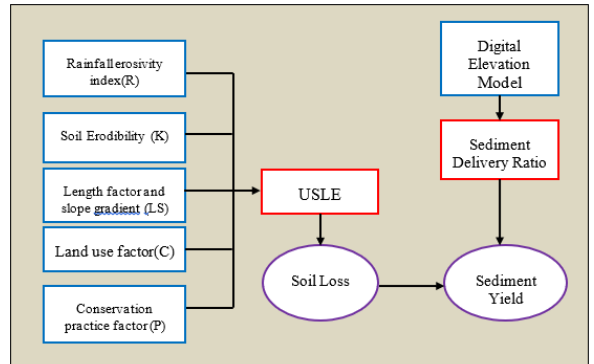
Rainfallerosivity index(R)

Soil Erodibility (K)

Length factor and slope gradient (LS)

Land use factor(C)

Conservation practice factor (P)

USLE

Soil Loss

Digital Elevation Model

Sediment Delivery Ratio

Sediment Yield